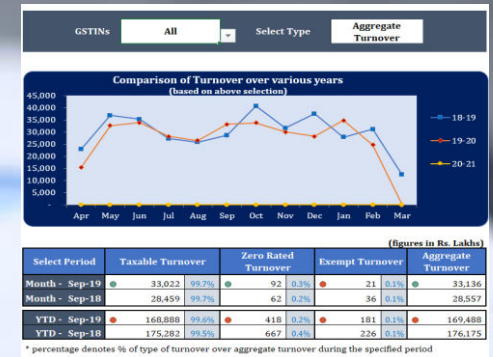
GSTINs All Select Type Aggregate Turnover

Comparison of Turnover over various years
(based on above selection)

45,000
40,000
35,000
30,000
25,000
20,000
15,000
10,000
5,000
0

Apr May Jun Jul Aug Sep Oct Nov Dec Jan Feb Mar

18-19
19-20
20-21

(figures in Rs. Lakhs)

| Select Period | Taxable Turnover | | Zero Rated Turnover | | Exempt Turnover | | Aggregate Turnover |
|---|---|---|---|---|---|---|---|
| Month - Sep-19 | 33,022 | 99.7% | 92 | 0.3% | 21 | 0.1% | 33,136 |
| Month - Sep-18 | 28,459 | 99.7% | 62 | 0.2% | 36 | 0.1% | 28,557 |
| YTD - Sep-19 | 168,888 | 99.6% | 418 | 0.2% | 181 | 0.1% | 169,488 |
| YTD - Sep-18 | 175,282 | 99.5% | 667 | 0.4% | 226 | 0.1% | 176,175 |

* percentage denotes % of type of turnover over aggregate turnover during the specified period